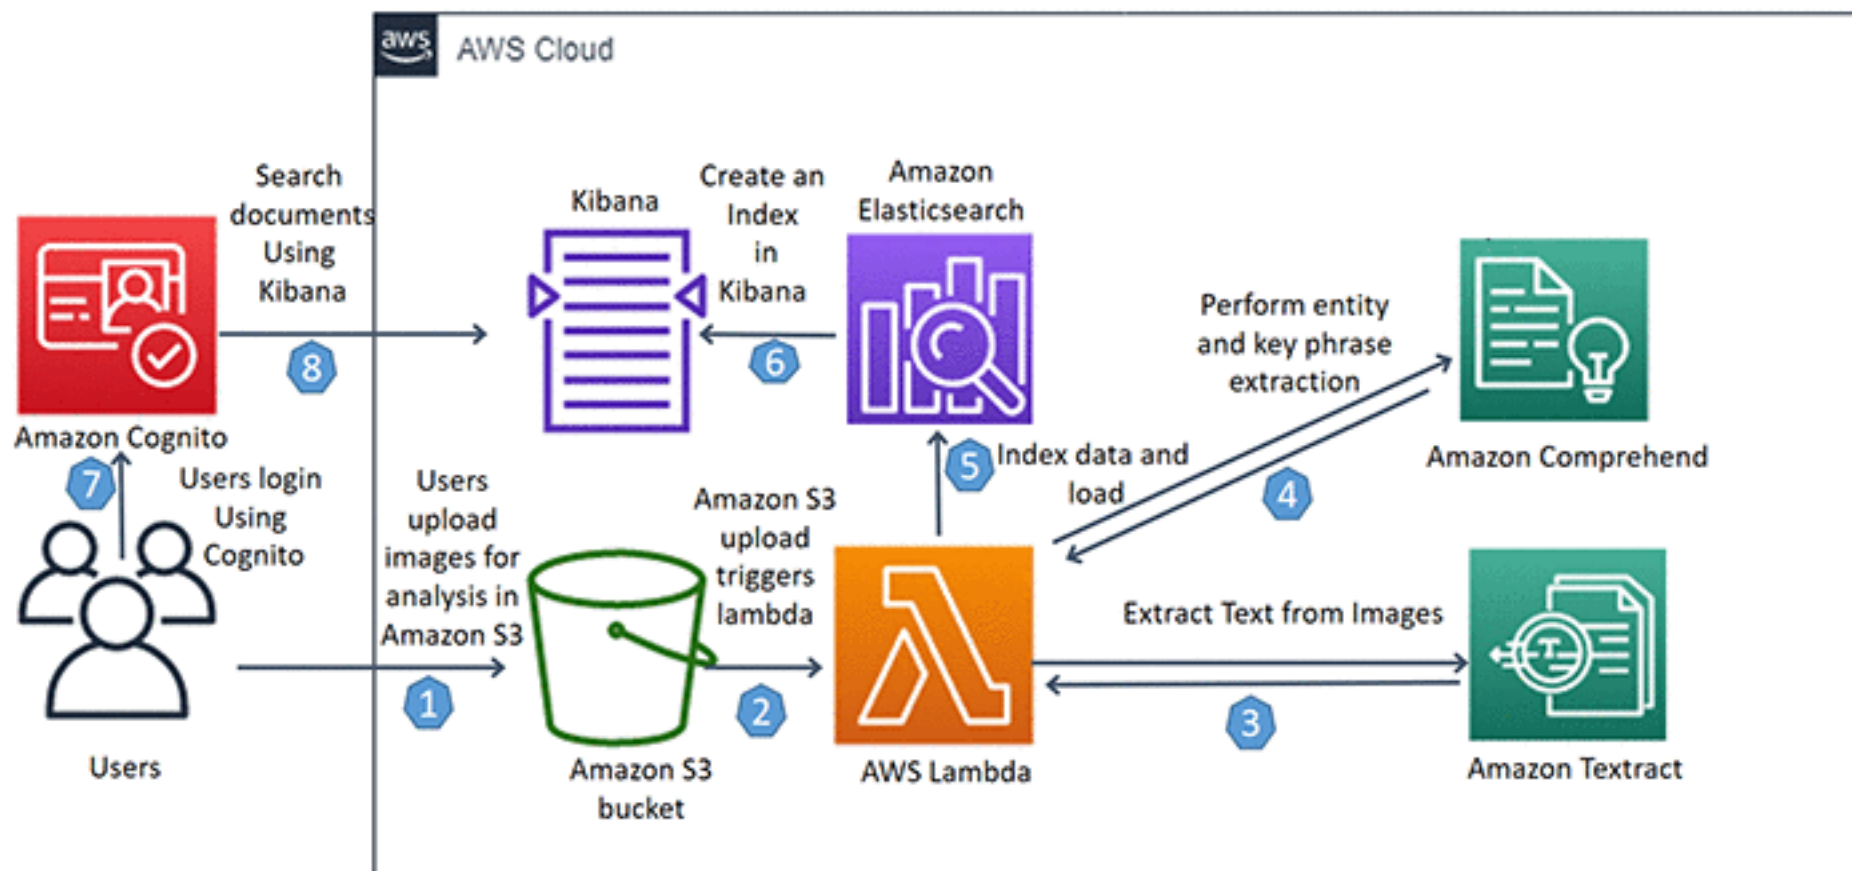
aws AWS Cloud

Search documents Using Kibana

8

Amazon Cognito

7

Users login Using Cognito

Users

Kibana

Create an Index in Kibana

6

Amazon Elasticsearch

Perform entity and key phrase extraction

Amazon Comprehend

4

5 Index data and load

Users upload images for analysis in Amazon S3

1

Amazon S3 bucket

Amazon S3 upload triggers lambda

2

AWS Lambda

Extract Text from Images

3

Amazon Textract